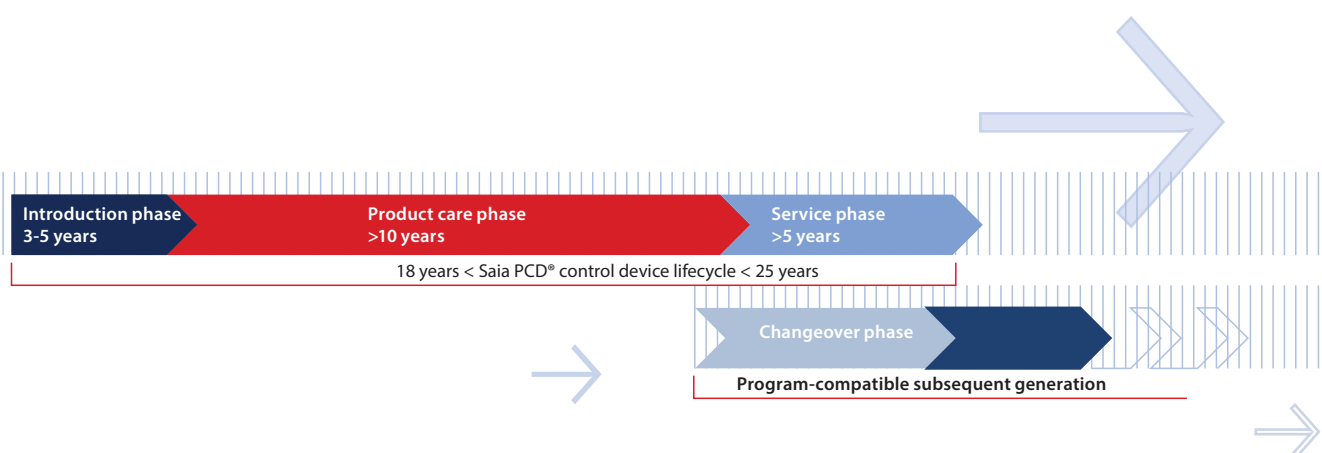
Introduction phase
3-5 years

Product care phase
>10 years

Service phase
>5 years

18 years < Saia PCD® control device lifecycle < 25 years

Changeover phase

Program-compatible subsequent generation